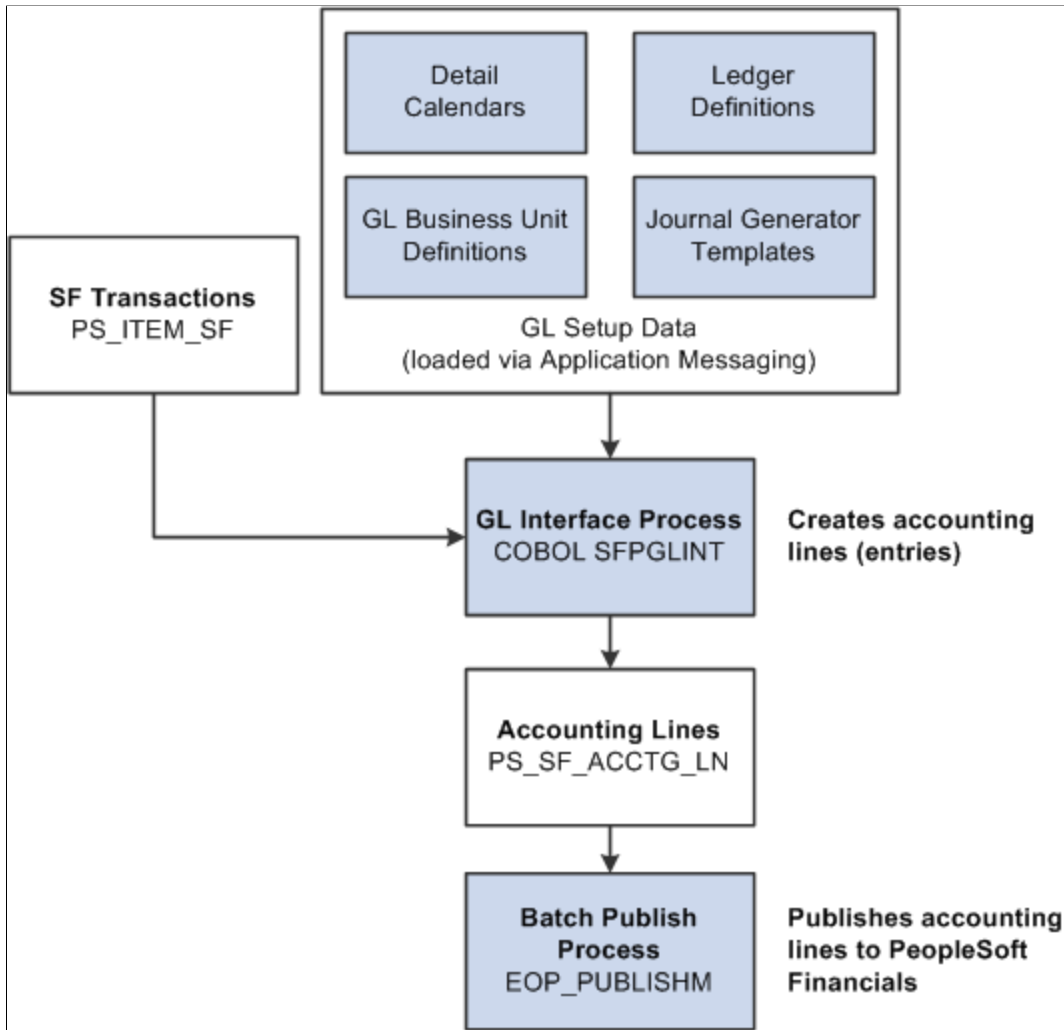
Detail Calendars

Ledger Definitions

GL Business Unit Definitions

Journal Generator Templates

GL Setup Data
(loaded via Application Messaging)

SF Transactions
PS_ITEM_SF

GL Interface Process
COBOL SFPGLINT

Creates accounting lines (entries)

Accounting Lines
PS_SF_ACCTG_LN

Batch Publish Process
EOP_PUBLISHM

Publishes accounting lines to PeopleSoft Financials